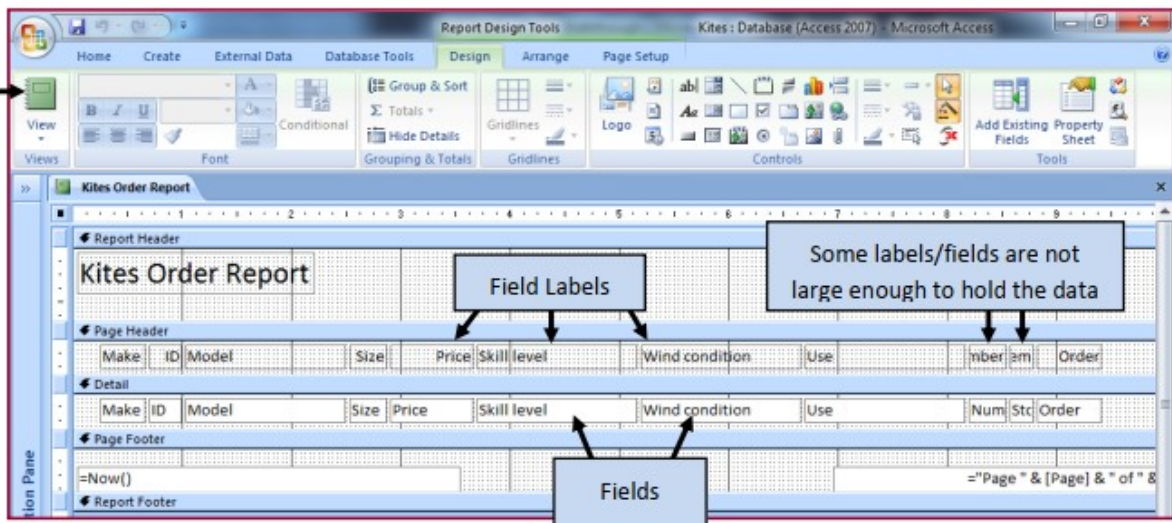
Report Design Tools
Kites : Database (Access 2007) - Microsoft Access

Home Create External Data Database Tools Design Arrange Page Setup

View
Views
Font
Conditional
Group & Sort
Σ Totals
Hide Details
Grouping & Totals
Gridlines
Gridlines
Logo
Controls
Add Existing Fields
Property Sheet
Tools

Kites Order Report

Report Header
Kites Order Report
Field Labels
Some labels/fields are not large enough to hold the data

Page Header
Make ID Model Size Price Skill level Wind condition Use mber em Order

Detail
Make ID Model Size Price Skill level Wind condition Use Num Sto Order

Page Footer
=Now()
="Page " & [Page] & " of " &
Fields

Report Footer

tion Pane